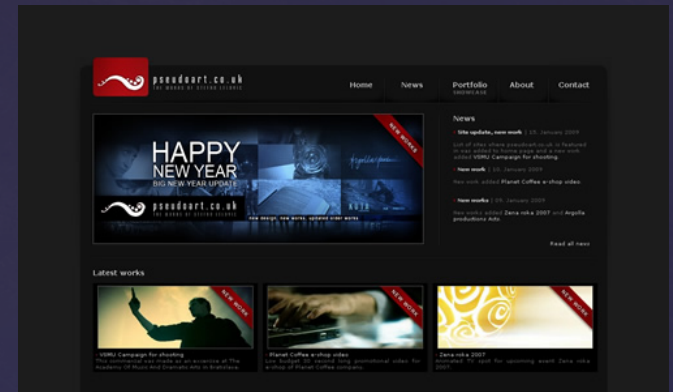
pseudoart.co.uk
THE WORKS OF STEFAN ZELENIC

Home News Portfolio SHOWCASE About Contact

HAPPY
NEW YEAR
BIG NEW YEAR UPDATE

NEW WORKS

pseudoart.co.uk
THE WORKS OF STEFAN ZELENIC

new design, new works, updated older works

News

Site update, new work | 15. January 2009
List of sites where pseudoart.co.uk is featured in was added to home page and a new work added VSMU Campaign for shooting.

New work | 10. January 2009
New work added Planet Coffee e-shop video.

New works | 05. January 2009
New works added Zena roka 2007 and Argolla productions Avto.

Read all news

Latest works

NEW WORK

NEW WORK

NEW WORK

VSMU Campaign for shooting
This commercial was made as an excercise at The Academy Of Music And Dramatic Arts in Bratislava.

Planet Coffee e-shop video
Low budget 30 second long promotional video for e-shop of Planet Coffee company.

Zena roka 2007
Animated TV spot for upcoming event Zena roka 2007.